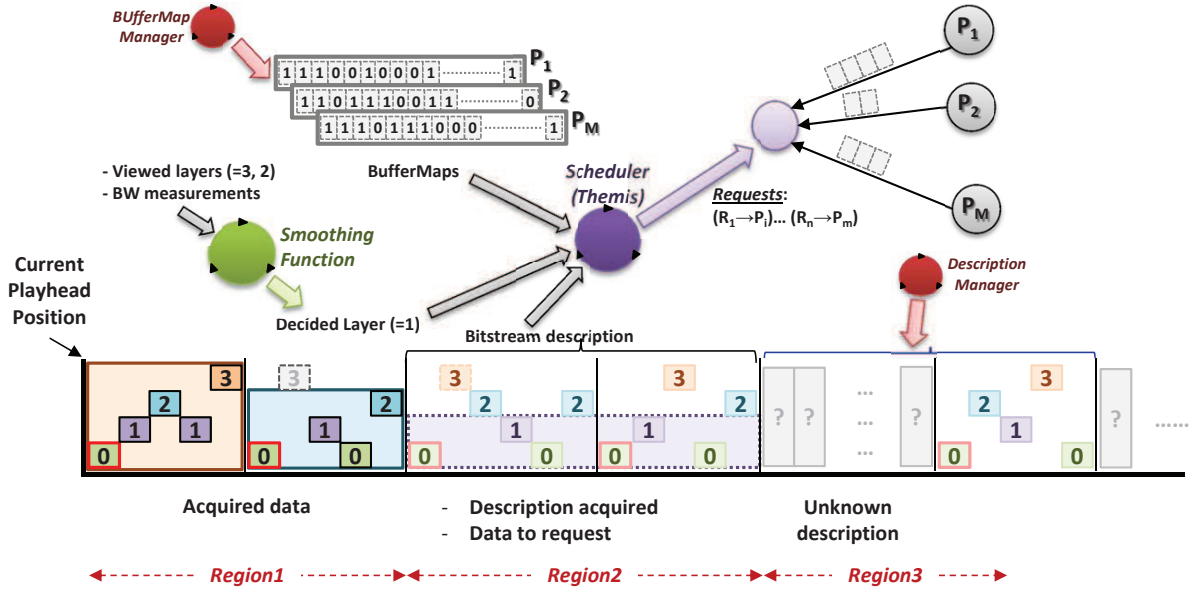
BUfferMap Manager

1 1 1 0 0 1 0 0 0 1 ............ 1 $P_1$
1 1 0 1 1 1 0 0 1 1 ............ 0 $P_2$
1 1 1 0 1 1 1 0 0 0 ............ 1 $P_M$

$P_1$
$P_2$
$P_M$

- Viewed layers (=3, 2)
- BW measurements

BufferMaps

Scheduler (Themis)

Requests:
$(R_1 \rightarrow P_i)$... $(R_n \rightarrow P_m)$

Smoothing Function

Current Playhead Position

Decided Layer (=1)

Bitstream description

Description Manager

3
2
1 1
0

3
2
1
0 0

3
2 2
1
0 0

3
2
1
0 0

? ? ... ?

3
2
1
0 0

? ......

Acquired data

- Description acquired
- Data to request

Unknown description

Region1

Region2

Region3